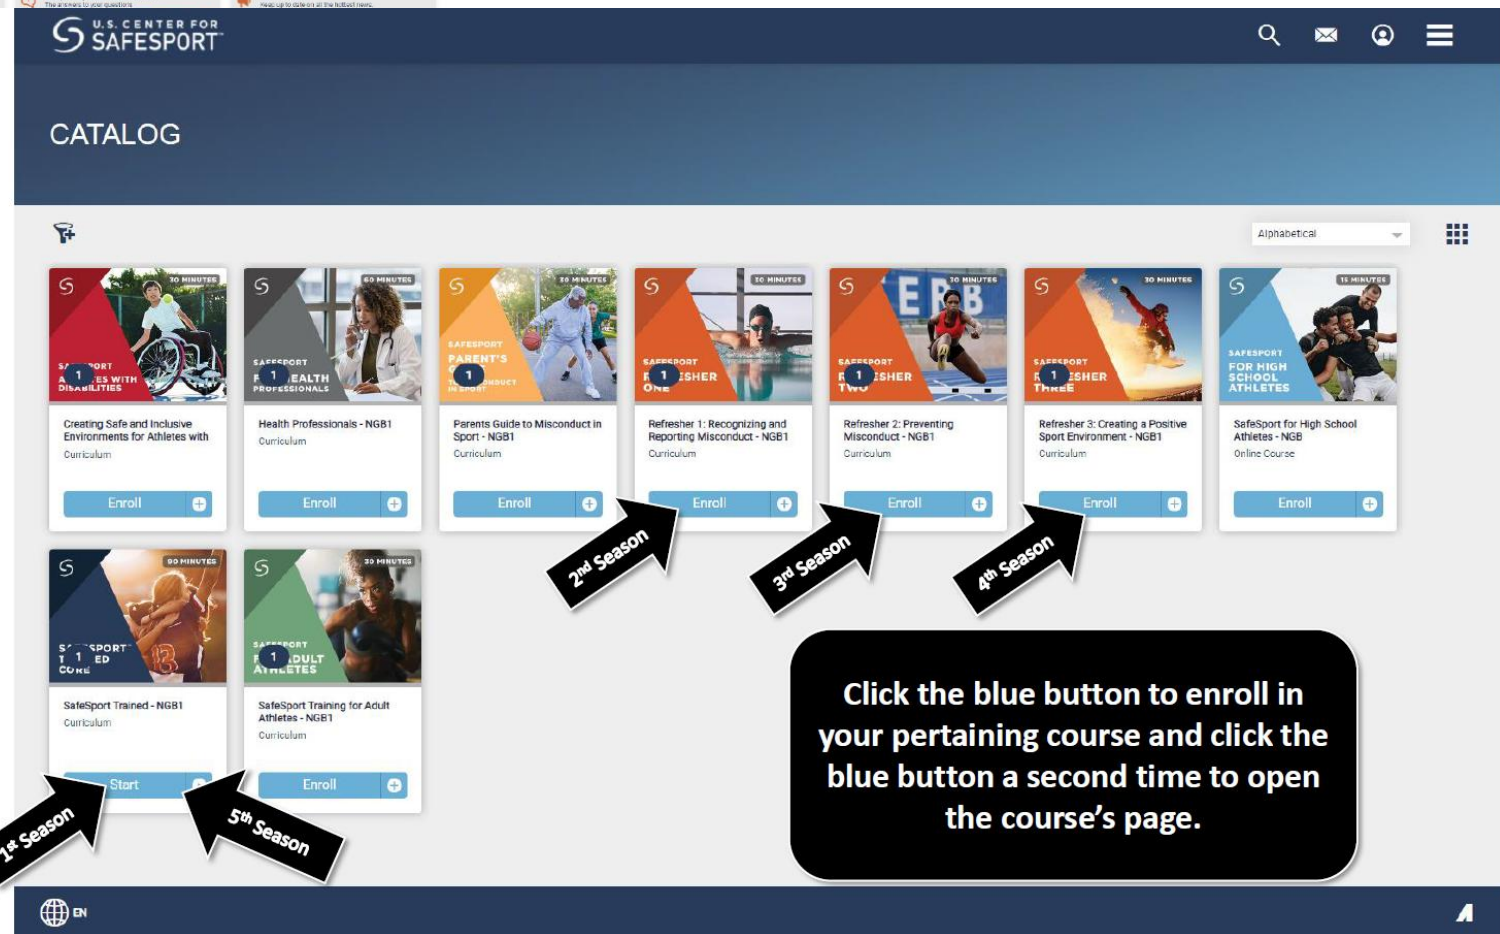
The answers to your questions

Keep up to date on all the hottest news.

U.S. CENTER FOR SAFESPORT

CATALOG

Alphabetical

30 MINUTES
SAFESPORT ATHLETES WITH DISABILITIES
1
Creating Safe and Inclusive Environments for Athletes with
Curriculum
Enroll

60 MINUTES
SAFESPORT HEALTH PROFESSIONALS
1
Health Professionals - NGB1
Curriculum
Enroll

30 MINUTES
SAFESPORT PARENT'S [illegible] MISCONDUCT IN SPORT
1
Parents Guide to Misconduct in Sport - NGB1
Curriculum
Enroll

30 MINUTES
SAFESPORT REFRESHER ONE
1
Refresher 1: Recognizing and Reporting Misconduct - NGB1
Curriculum
Enroll

30 MINUTES
SAFESPORT REFRESHER TWO
1
Refresher 2: Preventing Misconduct - NGB1
Curriculum
Enroll

30 MINUTES
SAFESPORT REFRESHER THREE
1
Refresher 3: Creating a Positive Sport Environment - NGB1
Curriculum
Enroll

15 MINUTES
SAFESPORT FOR HIGH SCHOOL ATHLETES
SafeSport for High School Athletes - NGB
Online Course
Enroll

90 MINUTES
SAFESPORT TRAINED CORE
1
SafeSport Trained - NGB1
Curriculum
Start

30 MINUTES
SAFESPORT ADULT ATHLETES
1
SafeSport Training for Adult Athletes - NGB1
Curriculum
Enroll

2nd Season
3rd Season
4th Season
1st Season
5th Season

Click the blue button to enroll in your pertaining course and click the blue button a second time to open the course's page.

EN